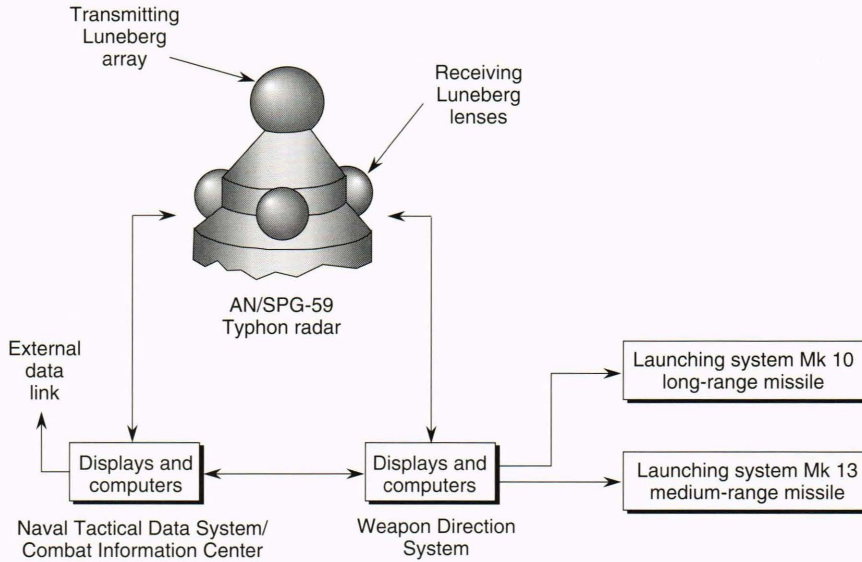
Transmitting Luneberg array

Receiving Luneberg lenses

AN/SPG-59 Typhon radar

External data link

Displays and computers

Naval Tactical Data System/ Combat Information Center

Displays and computers

Weapon Direction System

Launching system Mk 10 long-range missile

Launching system Mk 13 medium-range missile